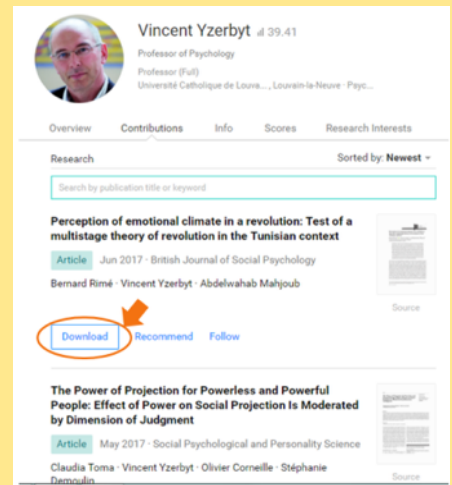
Vincent Yzerbyt 39.41

Professor of Psychology

Professor (Full)
Université Catholique de Louva..., Louvain-la-Neuve · Psyc...

Overview Contributions Info Scores Research Interests

Research

Sorted by: Newest

Search by publication title or keyword

Perception of emotional climate in a revolution: Test of a multistage theory of revolution in the Tunisian context

Article Jun 2017 · British Journal of Social Psychology

Bernard Rimé · Vincent Yzerbyt · Abdelwahab Mahjoub

Source

Download Recommend Follow

The Power of Projection for Powerless and Powerful People: Effect of Power on Social Projection Is Moderated by Dimension of Judgment

Article May 2017 · Social Psychological and Personality Science

Claudia Toma · Vincent Yzerbyt · Olivier Corneille · Stéphanie Demoulin

Source